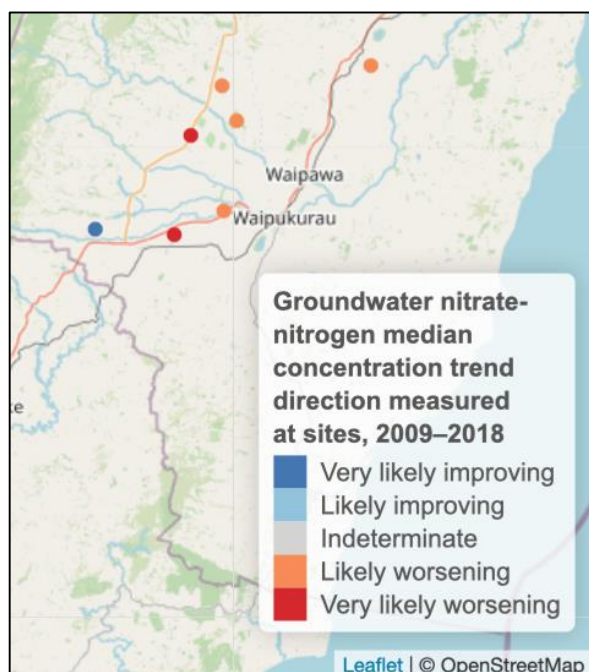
Waipawa
Waipukurau
te

Groundwater nitrate-nitrogen median concentration trend direction measured at sites, 2009–2018

Very likely improving
Likely improving
Indeterminate
Likely worsening
Very likely worsening

Leaflet | © OpenStreetMap